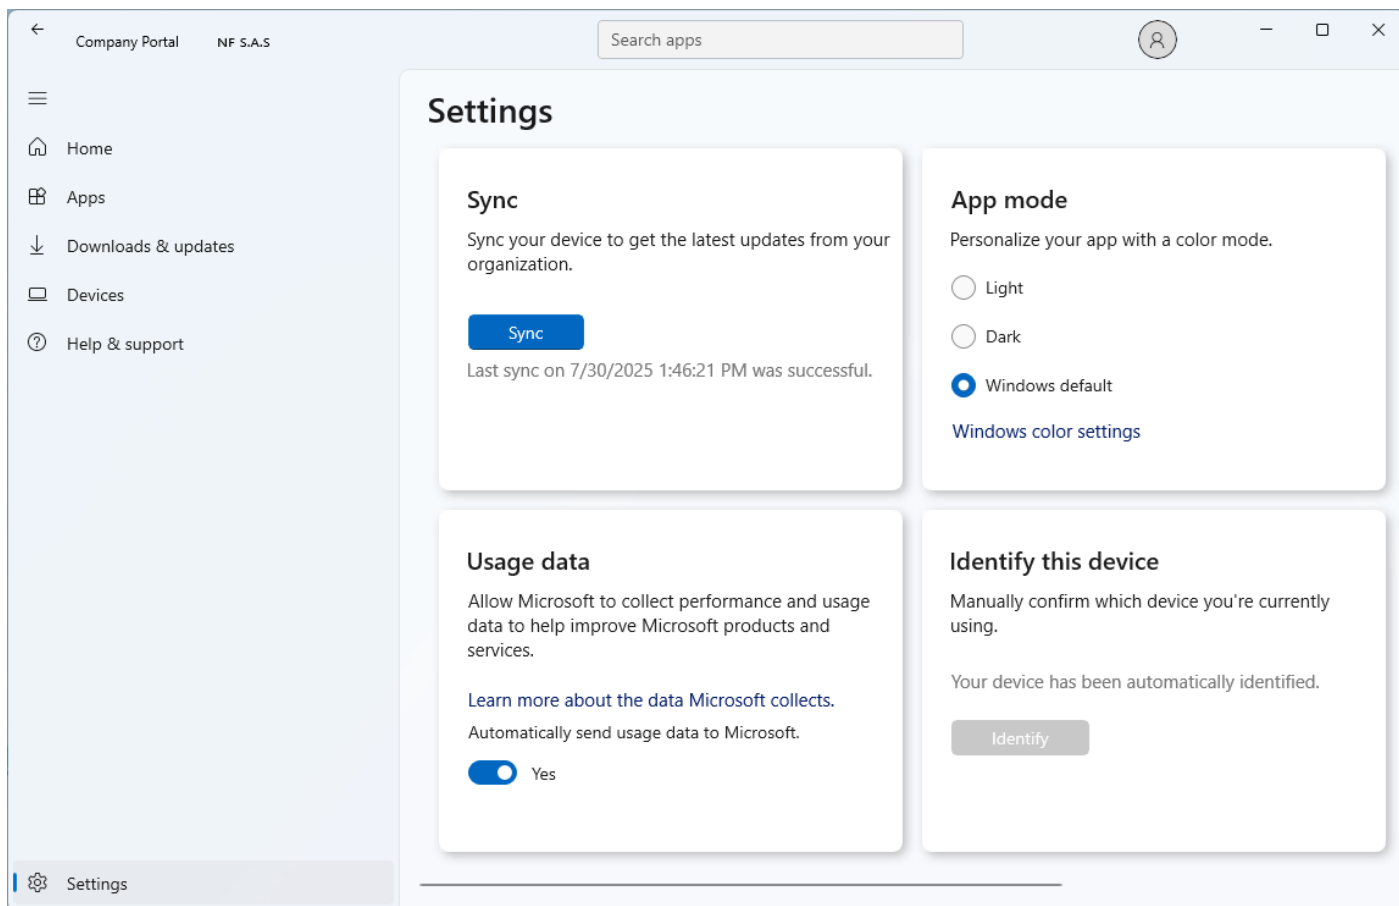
Company Portal NF S.A.S

Search apps

Home
Apps
Downloads & updates
Devices
Help & support

Settings

Sync

Sync your device to get the latest updates from your organization.

Sync

Last sync on 7/30/2025 1:46:21 PM was successful.

App mode

Personalize your app with a color mode.

Light
Dark
Windows default

Windows color settings

Usage data

Allow Microsoft to collect performance and usage data to help improve Microsoft products and services.

Learn more about the data Microsoft collects.

Automatically send usage data to Microsoft.

Yes

Identify this device

Manually confirm which device you're currently using.

Your device has been automatically identified.

Identify

Settings